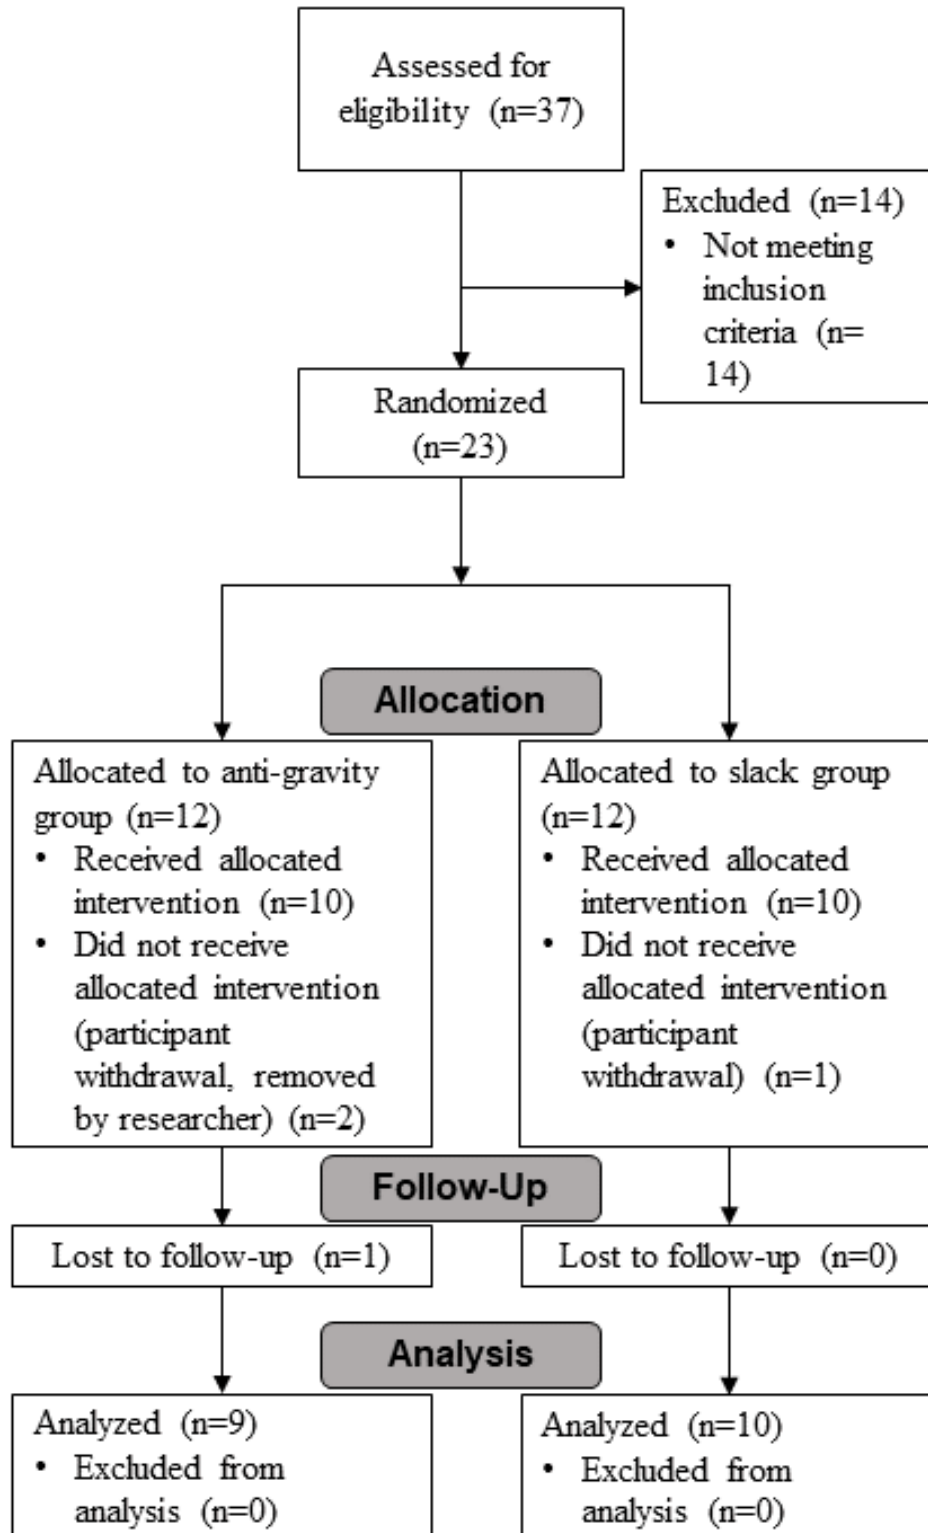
Assessed for eligibility (n=37)

Excluded (n=14)
• Not meeting inclusion criteria (n=14)

Randomized (n=23)

Allocation

Allocated to anti-gravity group (n=12)
• Received allocated intervention (n=10)
• Did not receive allocated intervention (participant withdrawal, removed by researcher) (n=2)

Allocated to slack group (n=12)
• Received allocated intervention (n=10)
• Did not receive allocated intervention (participant withdrawal) (n=1)

Follow-Up

Lost to follow-up (n=1)

Lost to follow-up (n=0)

Analysis

Analyzed (n=9)
• Excluded from analysis (n=0)

Analyzed (n=10)
• Excluded from analysis (n=0)